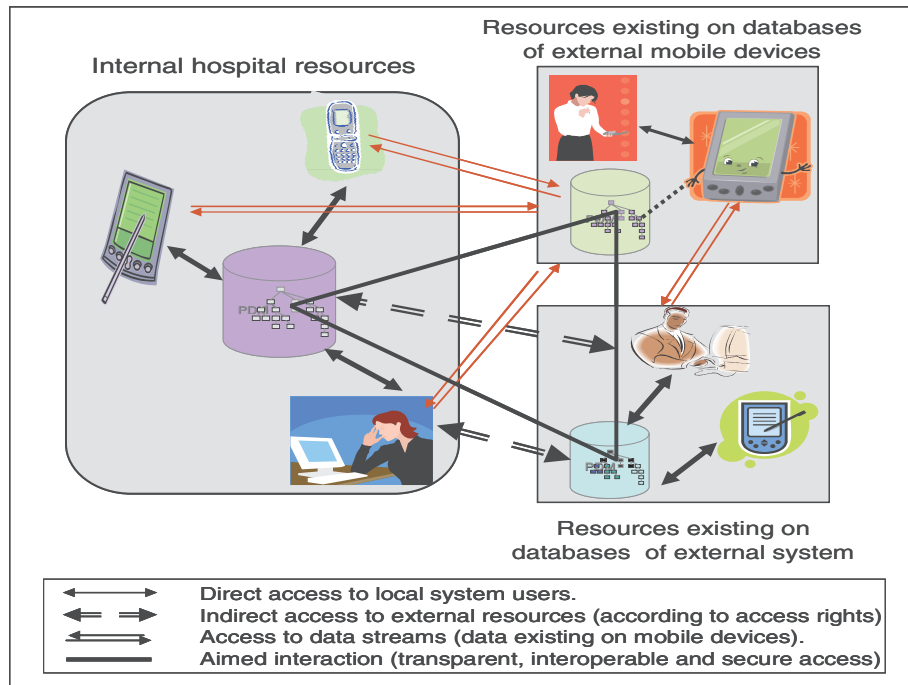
Resources existing on databases of external mobile devices

Internal hospital resources

PDM

Resources existing on databases of external system

Direct access to local system users.
Indirect access to external resources (according to access rights)
Access to data streams (data existing on mobile devices).
Aimed interaction (transparent, interoperable and secure access)